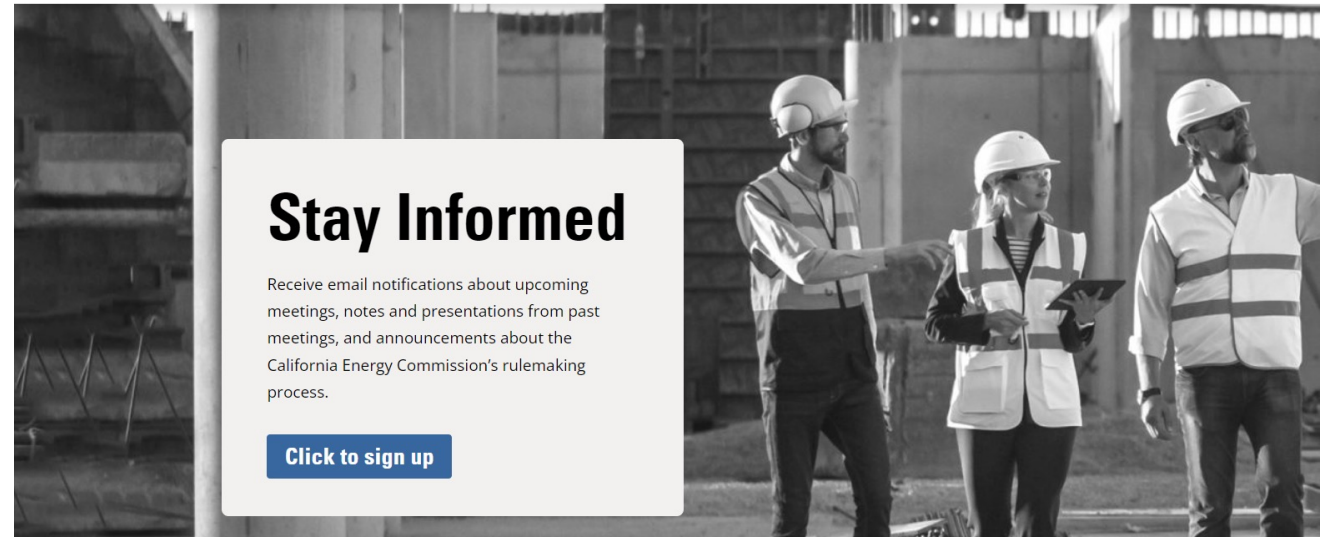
Stay Informed

Receive email notifications about upcoming meetings, notes and presentations from past meetings, and announcements about the California Energy Commission’s rulemaking process.

Click to sign up